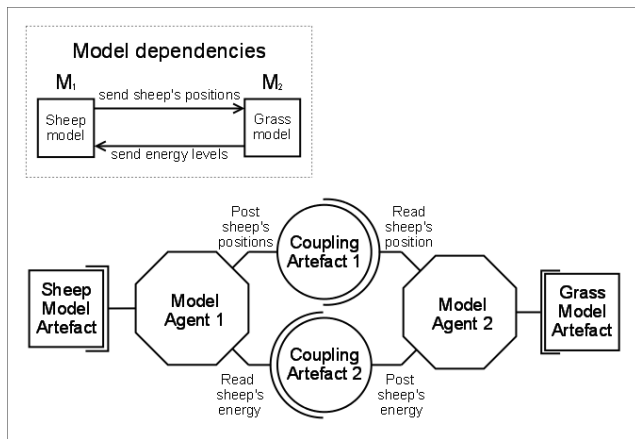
Model dependencies

$M_1$

$M_2$

send sheep's positions

Sheep model

Grass model

send energy levels

Post sheep's positions

Coupling Artefact 1

Read sheep's position

Sheep Model Artefact

Model Agent 1

Model Agent 2

Grass Model Artefact

Coupling Artefact 2

Read sheep's energy

Post sheep's energy